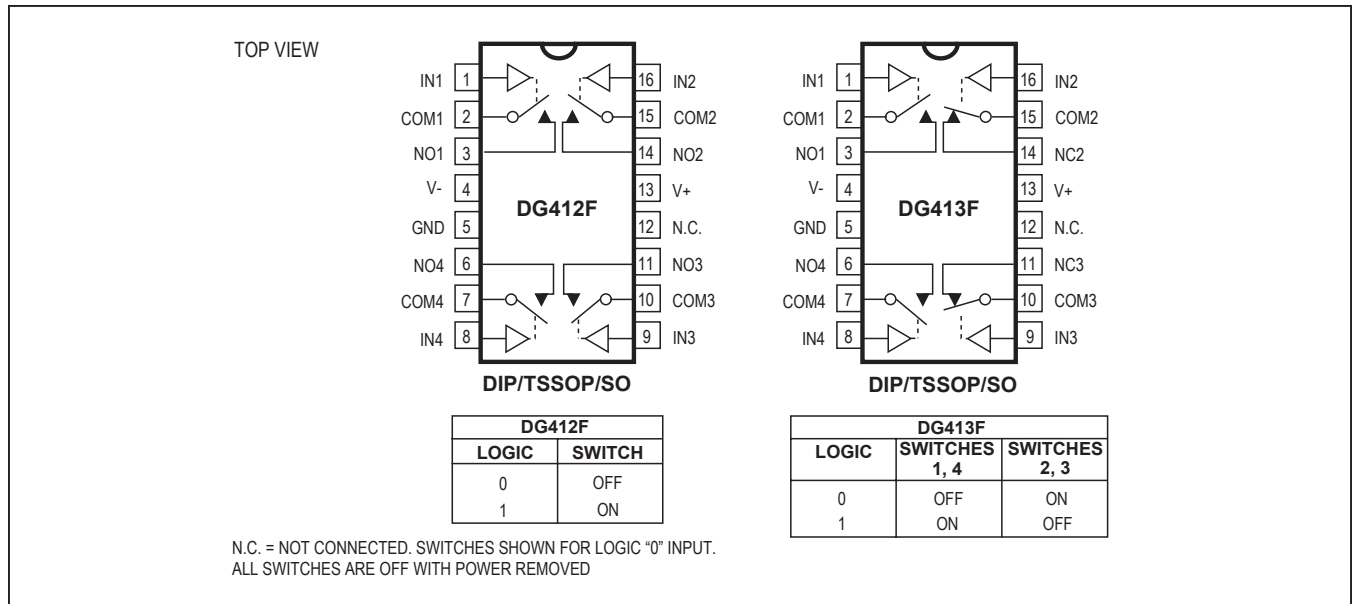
TOP VIEW

IN1 1
COM1 2
NO1 3
V- 4
GND 5
NO4 6
COM4 7
IN4 8

16 IN2
15 COM2
14 NO2
13 V+
12 N.C.
11 NO3
10 COM3
9 IN3

DG412F

DIP/TSSOP/SO

IN1 1
COM1 2
NO1 3
V- 4
GND 5
NO4 6
COM4 7
IN4 8

16 IN2
15 COM2
14 NC2
13 V+
12 N.C.
11 NC3
10 COM3
9 IN3

DG413F

DIP/TSSOP/SO

| DG412F | |
|---|---|
| LOGIC | SWITCH |
| 0 | OFF |
| 1 | ON |

| DG413F | | |
|---|---|---|
| LOGIC | SWITCHES 1, 4 | SWITCHES 2, 3 |
| 0 | OFF | ON |
| 1 | ON | OFF |

N.C. = NOT CONNECTED. SWITCHES SHOWN FOR LOGIC "0" INPUT.
ALL SWITCHES ARE OFF WITH POWER REMOVED